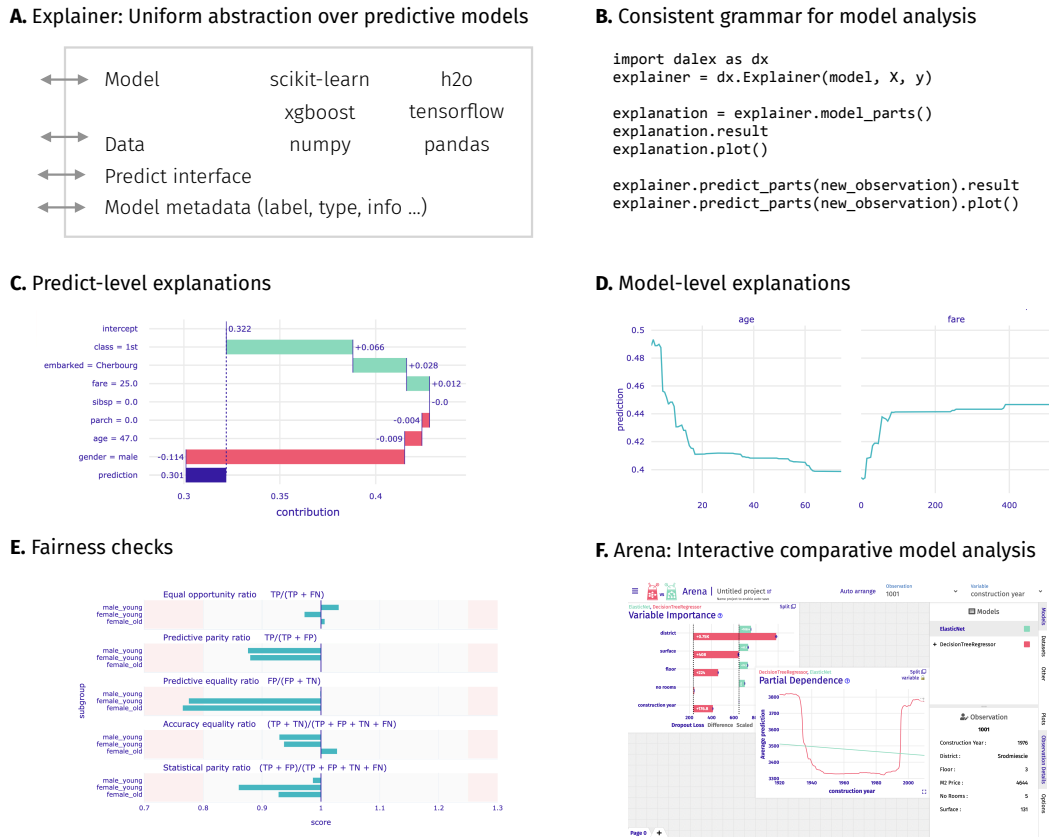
**A.** Explainer: Uniform abstraction over predictive models

Model — scikit-learn, h2o, xgboost, tensorflow
Data — numpy, pandas
Predict interface
Model metadata (label, type, info ...)

**B.** Consistent grammar for model analysis

```
import dalex as dx
explainer = dx.Explainer(model, X, y)

explanation = explainer.model_parts()
explanation.result
explanation.plot()

explainer.predict_parts(new_observation).result
explainer.predict_parts(new_observation).plot()
```

**C.** Predict-level explanations

intercept 0.322
class = 1st +0.066
embarked = Cherbourg +0.028
fare = 25.0 +0.012
sibsp = 0.0 -0.0
parch = 0.0 -0.004
age = 47.0 -0.009
gender = male -0.114
prediction 0.301

0.3 0.35 0.4
contribution

**D.** Model-level explanations

age
fare
prediction
0.5 0.48 0.46 0.44 0.42 0.4
20 40 60
0 200 400

**E.** Fairness checks

Equal opportunity ratio TP/(TP + FN)
Predictive parity ratio TP/(TP + FP)
Predictive equality ratio FP/(FP + TN)
Accuracy equality ratio (TP + TN)/(TP + FP + TN + FN)
Statistical parity ratio (TP + FP)/(TP + FP + TN + FN)

male_young
female_young
female_old

subgroup
0.7 0.8 0.9 1 1.1 1.2 1.3
score

**F.** Arena: Interactive comparative model analysis

Arena | Untitled project
Auto arrange
Observation 1001
Variable construction year
ElasticNet, DecisionTreeRegressor
Variable Importance
Split
district
surface
floor
no rooms
construction year
Dropout Loss Difference Scaled
DecisionTreeRegressor, ElasticNet
Partial Dependence
variable
Average prediction
construction year
1920 1940 1960 1980 2000
Models
ElasticNet
DecisionTreeRegressor
Observation
1001
Construction Year: 1976
District: Srodmiescie
Floor: 3
M2 Price: 4644
No Rooms: 5
Surface: 131
Models Datasets Other Plots Observation Details Options
Page 0 +